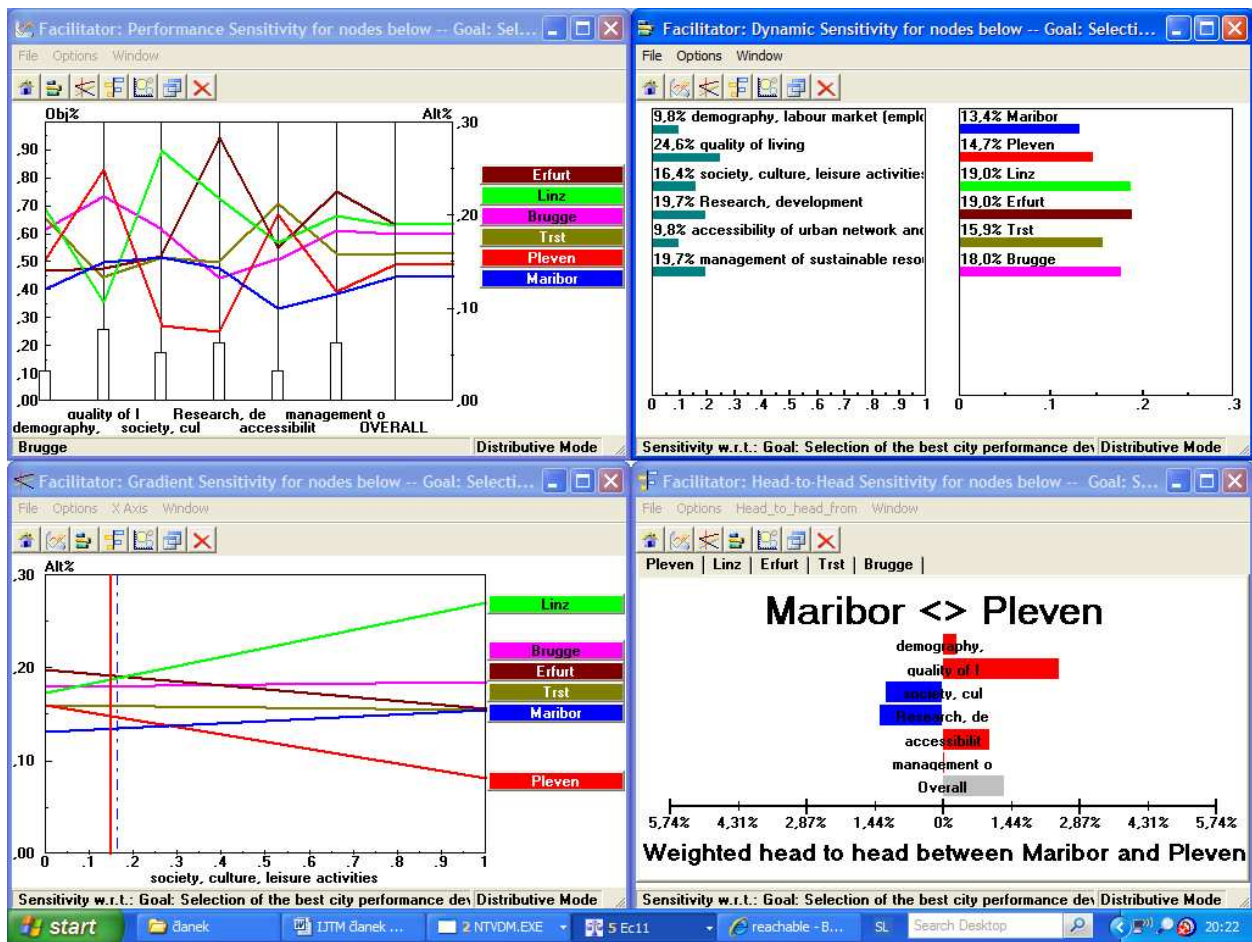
Facilitator: Performance Sensitivity for nodes below -- Goal: Sel...
File Options Window
Obj%
Alt%
,90
,80
,70
,60
,50
,40
,30
,20
,10
,00
,30
,20
,10
,00
Erfurt
Linz
Brugge
Trst
Pleven
Maribor
quality of l
Research, de
management o
demography,
society, cul
accessibilit
OVERALL
Brugge
Distributive Mode

Facilitator: Dynamic Sensitivity for nodes below -- Goal: Selecti...
File Options Window
9,8% demography, labour market (emplo
24,6% quality of living
16,4% society, culture, leisure activities
19,7% Research, development
9,8% accessibility of urban network and
19,7% management of sustainable reso
0 .1 .2 .3 .4 .5 .6 .7 .8 .9 1
13,4% Maribor
14,7% Pleven
19,0% Linz
19,0% Erfurt
15,9% Trst
18,0% Brugge
0 .1 .2 .3
Sensitivity w.r.t.: Goal: Selection of the best city performance de
Distributive Mode

Facilitator: Gradient Sensitivity for nodes below -- Goal: Selecti...
File Options X Axis Window
Alt%
,30
,20
,10
,00
Linz
Brugge
Erfurt
Trst
Maribor
Pleven
0 .1 .2 .3 .4 .5 .6 .7 .8 .9 1
society, culture, leisure activities
Sensitivity w.r.t.: Goal: Selection of the best city performance de
Distributive Mode

Facilitator: Head-to-Head Sensitivity for nodes below -- Goal: S...
File Options Head_to_head_from Window
Pleven | Linz | Erfurt | Trst | Brugge |
Maribor <> Pleven
demography,
quality of l
society, cul
Research, de
accessibilit
management o
Overall
5,74% 4,31% 2,87% 1,44% 0% 1,44% 2,87% 4,31% 5,74%
Weighted head to head between Maribor and Pleven
Sensitivity w.r.t.: Goal: Selection of the best city performance de
Distributive Mode

start
članek
IJTM članek ...
2 NTVDM.EXE
5 Ec11
reachable - B...
SL
Search Desktop
20:22